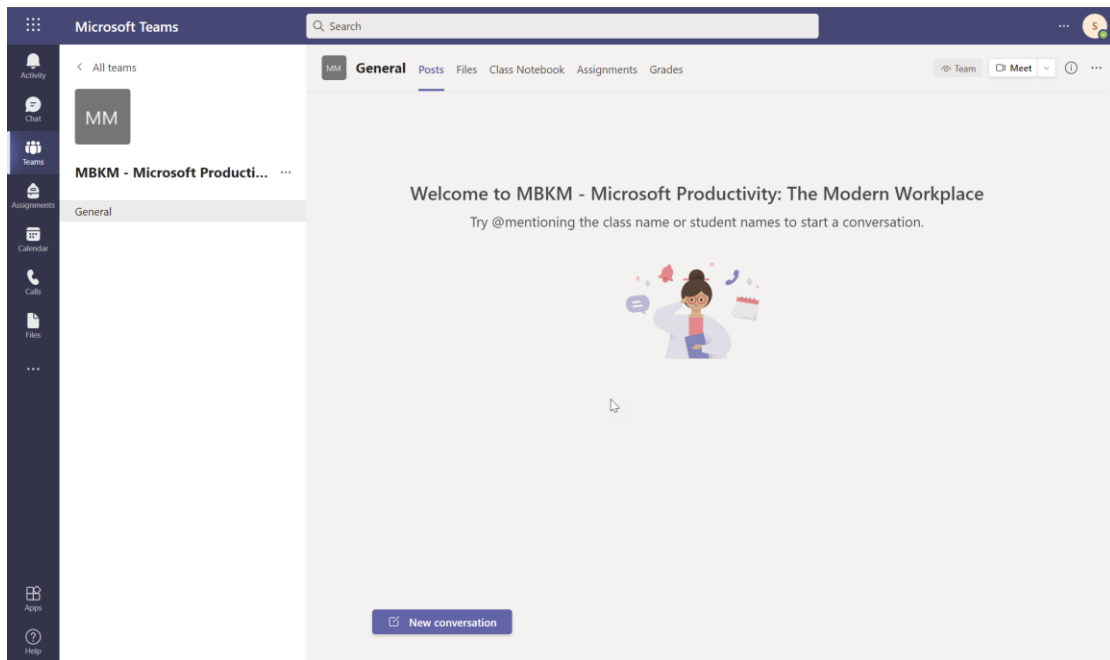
Microsoft Teams

Search

S

Activity

Chat

Teams

Assignments

Calendar

Calls

Files

...

Apps

Help

< All teams

MM

MBKM - Microsoft Producti... ...

General

MM General Posts Files Class Notebook Assignments Grades

Team Meet ...

Welcome to MBKM - Microsoft Productivity: The Modern Workplace

Try @mentioning the class name or student names to start a conversation.

New conversation